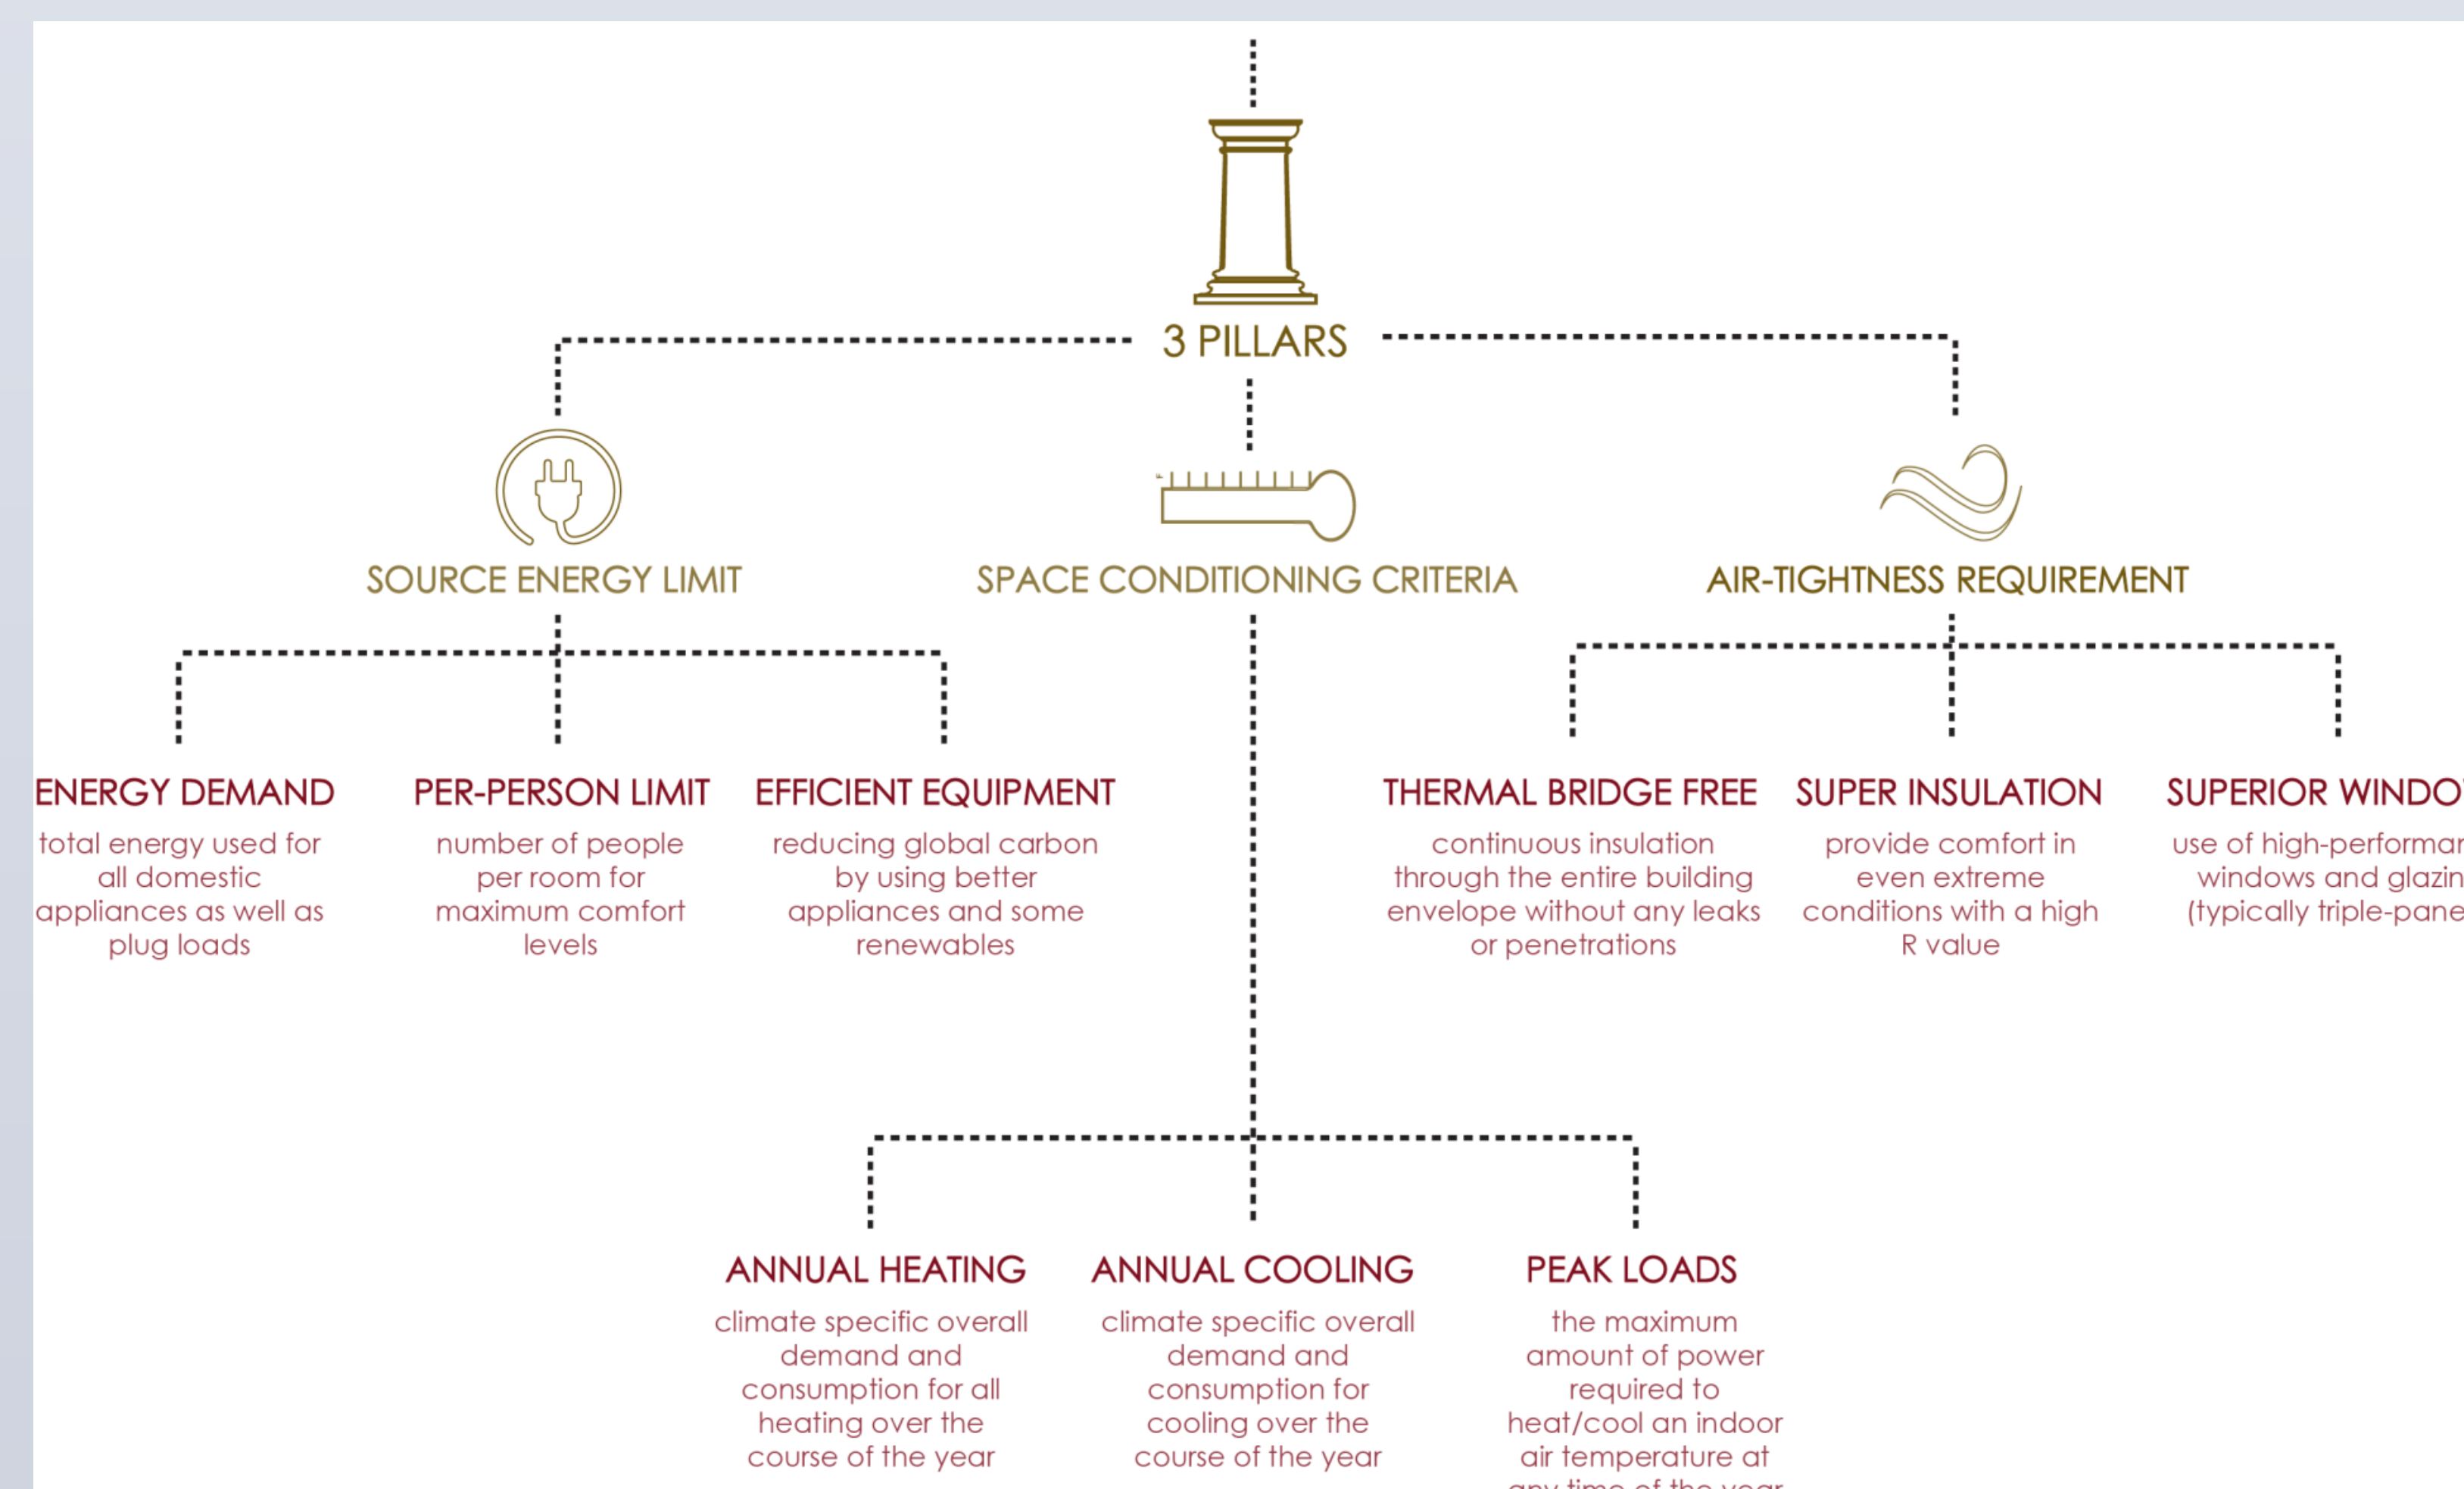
3 PILLARS

SOURCE ENERGY LIMIT

SPACE CONDITIONING CRITERIA

AIR-TIGHTNESS REQUIREMENT

ENERGY DEMAND

total energy used for all domestic appliances as well as plug loads

PER-PERSON LIMIT

number of people per room for maximum comfort levels

EFFICIENT EQUIPMENT

reducing global carbon by using better appliances and some renewables

THERMAL BRIDGE FREE

continuous insulation through the entire building envelope without any leaks or penetrations

SUPER INSULATION

provide comfort in even extreme conditions with a high R value

SUPERIOR WINDO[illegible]

use of high-performa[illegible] windows and glazin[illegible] (typically triple-pane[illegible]

ANNUAL HEATING

climate specific overall demand and consumption for all heating over the course of the year

ANNUAL COOLING

climate specific overall demand and consumption for cooling over the course of the year

PEAK LOADS

the maximum amount of power required to heat/cool an indoor air temperature at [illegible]